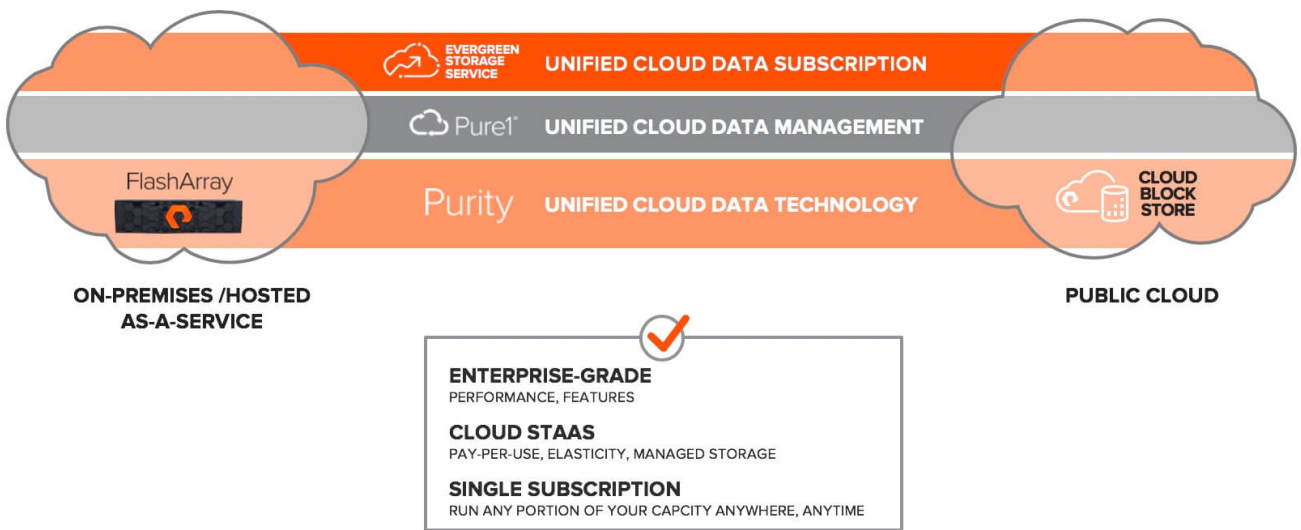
EVERGREEN STORAGE SERVICE UNIFIED CLOUD DATA SUBSCRIPTION

Pure1® UNIFIED CLOUD DATA MANAGEMENT

FlashArray

Purity UNIFIED CLOUD DATA TECHNOLOGY

CLOUD BLOCK STORE

ON-PREMISES /HOSTED AS-A-SERVICE

PUBLIC CLOUD

ENTERPRISE-GRADE
PERFORMANCE, FEATURES

CLOUD STAAS
PAY-PER-USE, ELASTICITY, MANAGED STORAGE

SINGLE SUBSCRIPTION
RUN ANY PORTION OF YOUR CAPCITY ANYWHERE, ANYTIME